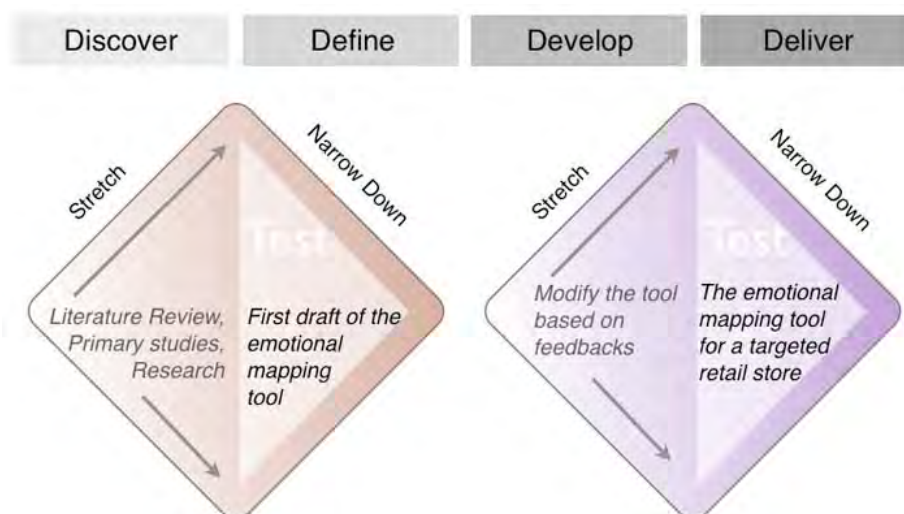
Discover

Define

Develop

Deliver

Stretch

Narrow Down

Test

Literature Review, Primary studies, Research

First draft of the emotional mapping tool

Stretch

Narrow Down

Test

Modify the tool based on feedbacks

The emotional mapping tool for a targeted retail store